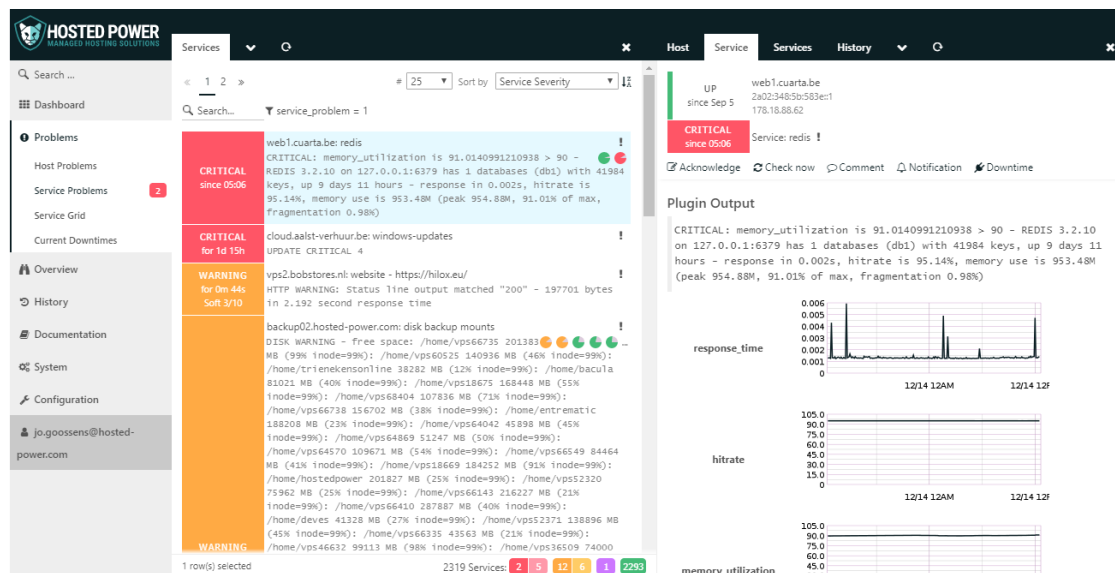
HOSTED POWER
MANAGED HOSTING SOLUTIONS

Services

Search ...
Dashboard
Problems
Host Problems
Service Problems 2
Service Grid
Current Downtimes
Overview
History
Documentation
System
Configuration
jo.goossens@hosted-power.com

« 1 2 »
# 25 Sort by Service Severity
Search...
service_problem = 1

CRITICAL since 05:06
web1.cuarta.be: redis
CRITICAL: memory_utilization is 91.0140991210938 > 90 - REDIS 3.2.10 on 127.0.0.1:6379 has 1 databases (db1) with 41984 keys, up 9 days 11 hours - response in 0.002s, hitrate is 95.14%, memory use is 953.48M (peak 954.88M, 91.01% of max, fragmentation 0.98%)

CRITICAL for 1d 15h
cloud.aalst-verhuur.be: windows-updates
UPDATE CRITICAL 4

WARNING for 0m 44s Soft 3/10
vps2.bobstores.nl: website - https://hilox.eu/
HTTP WARNING: Status line output matched "200" - 197701 bytes in 2.192 second response time

WARNING
backup02.hosted-power.com: disk backup mounts
DISK WARNING - free space: /home/vps66735 201383 MB (99% inode=99%): /home/vps60525 140936 MB (46% inode=99%): /home/trienekensonline 38282 MB (12% inode=99%): /home/bacula 81021 MB (40% inode=99%): /home/vps18675 168448 MB (55% inode=99%): /home/vps68404 107836 MB (71% inode=99%): /home/vps66738 156702 MB (38% inode=99%): /home/entrematic 188208 MB (23% inode=99%): /home/vps64042 45898 MB (45% inode=99%): /home/vps64869 51247 MB (50% inode=99%): /home/vps64570 109671 MB (54% inode=99%): /home/vps66549 84464 MB (41% inode=99%): /home/vps18669 184252 MB (91% inode=99%): /home/hostedpower 201827 MB (25% inode=99%): /home/vps52320 75962 MB (25% inode=99%): /home/vps66143 216227 MB (21% inode=99%): /home/vps66410 287887 MB (40% inode=99%): /home/deves 41328 MB (27% inode=99%): /home/vps52371 138896 MB (45% inode=99%): /home/vps66335 43563 MB (21% inode=99%): /home/vps46632 99113 MB (98% inode=99%): /home/vps36509 74000

1 row(s) selected
2319 Services: 2 5 12 6 1 2293

Host Service Services History

UP since Sep 5
web1.cuarta.be
2a02:348:5b:583e::1
178.18.88.62
CRITICAL since 05:06
Service: redis !

Acknowledge Check now Comment Notification Downtime

Plugin Output
CRITICAL: memory_utilization is 91.0140991210938 > 90 - REDIS 3.2.10 on 127.0.0.1:6379 has 1 databases (db1) with 41984 keys, up 9 days 11 hours - response in 0.002s, hitrate is 95.14%, memory use is 953.48M (peak 954.88M, 91.01% of max, fragmentation 0.98%)

response_time
0.006
0.005
0.004
0.003
0.002
0.001
0
12/14 12AM 12/14 12F

hitrate
105.0
90.0
75.0
60.0
45.0
30.0
15.0
0.0
12/14 12AM 12/14 12F

memory_utilization
105.0
90.0
75.0
60.0
45.0